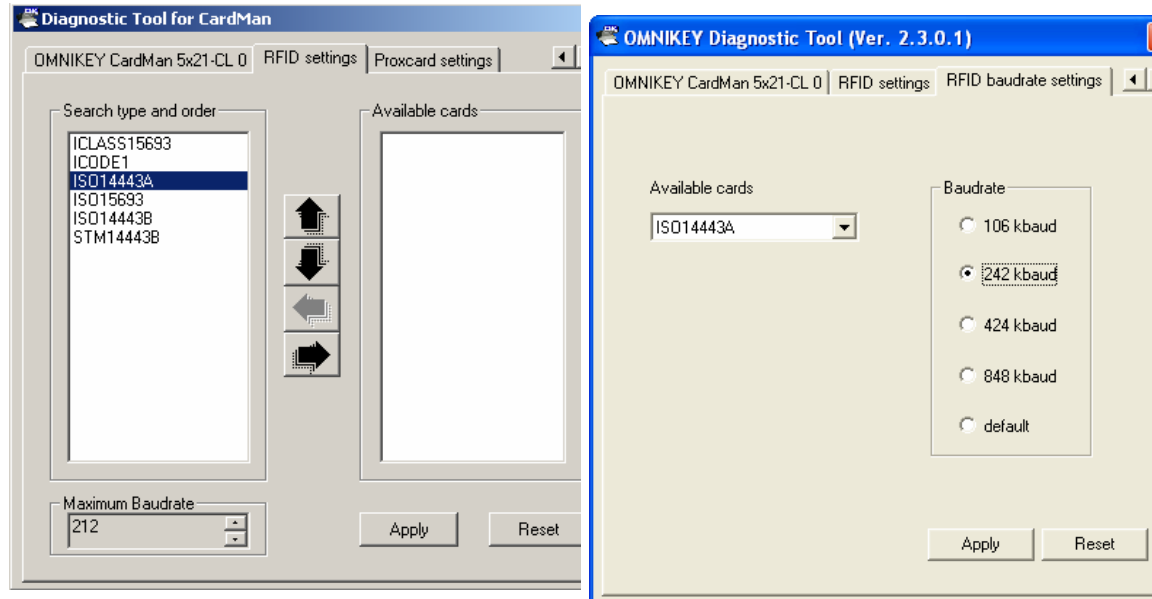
Diagnostic Tool for CardMan

OMNIKEY CardMan 5x21-CL 0 | RFID settings | Proxcard settings

Search type and order

ICLASS15693
ICODE1
ISO14443A
ISO15693
ISO14443B
STM14443B

Available cards

Maximum Baudrate

212

Apply

Reset

OMNIKEY Diagnostic Tool (Ver. 2.3.0.1)

OMNIKEY CardMan 5x21-CL 0 | RFID settings | RFID baudrate settings

Available cards

ISO14443A

Baudrate

106 kbaud

242 kbaud

424 kbaud

848 kbaud

default

Apply

Reset